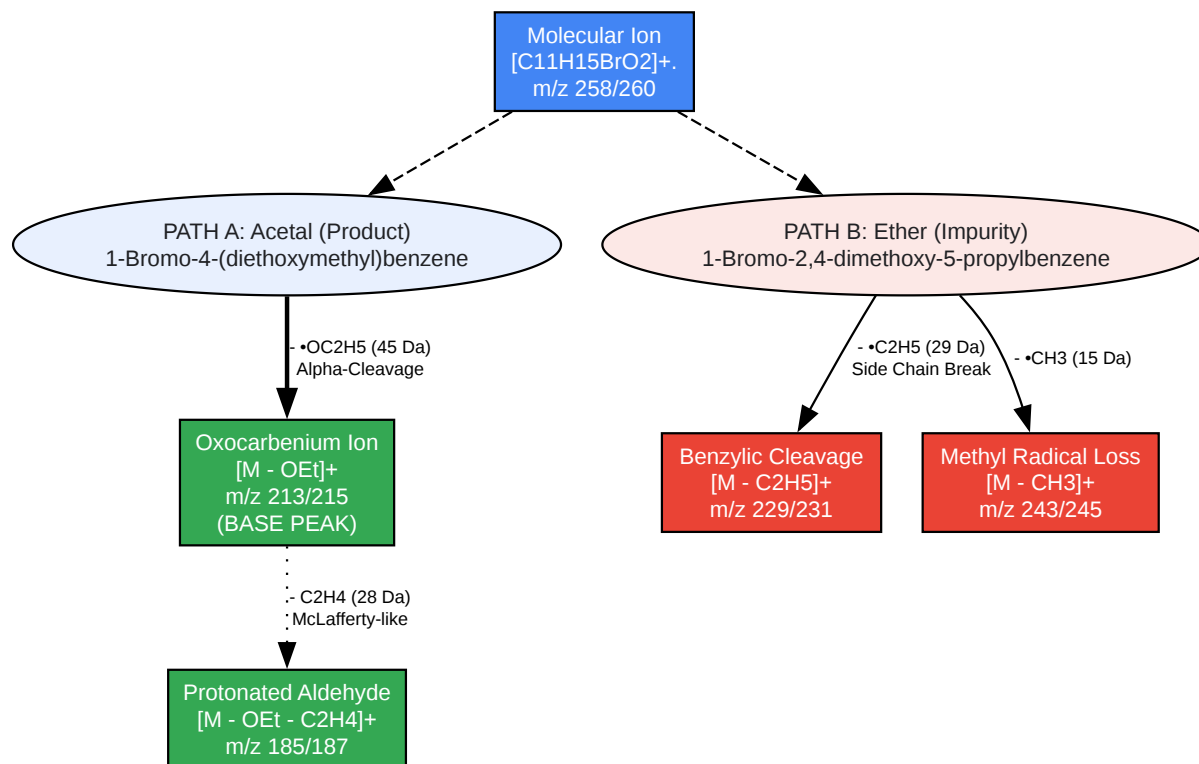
Molecular Ion
[C11H15BrO2]+.
m/z 258/260

PATH A: Acetal (Product)
1-Bromo-4-(diethoxymethyl)benzene

- •OC2H5 (45 Da)
Alpha-Cleavage

Oxocarbenium Ion
[M - OEt]+
m/z 213/215
(BASE PEAK)

- C2H4 (28 Da)
McLafferty-like

Protonated Aldehyde
[M - OEt - C2H4]+
m/z 185/187

PATH B: Ether (Impurity)
1-Bromo-2,4-dimethoxy-5-propylbenzene

- •C2H5 (29 Da)
Side Chain Break

- •CH3 (15 Da)

Benzylic Cleavage
[M - C2H5]+
m/z 229/231

Methyl Radical Loss
[M - CH3]+
m/z 243/245